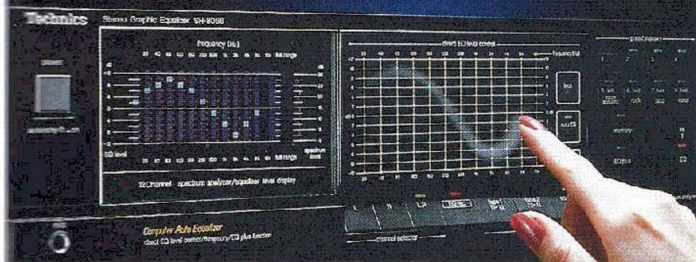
Technics Stereo Graphic Equalizer SH-8058

power

frequency (Hz)

EQ level

EQ level

EQ channel spectrum analyzer/equalizer level display

direct EQ level control

memory

Computer Auto Equalizer
direct EQ level control/frequency/EQ plus function

channel selector

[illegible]